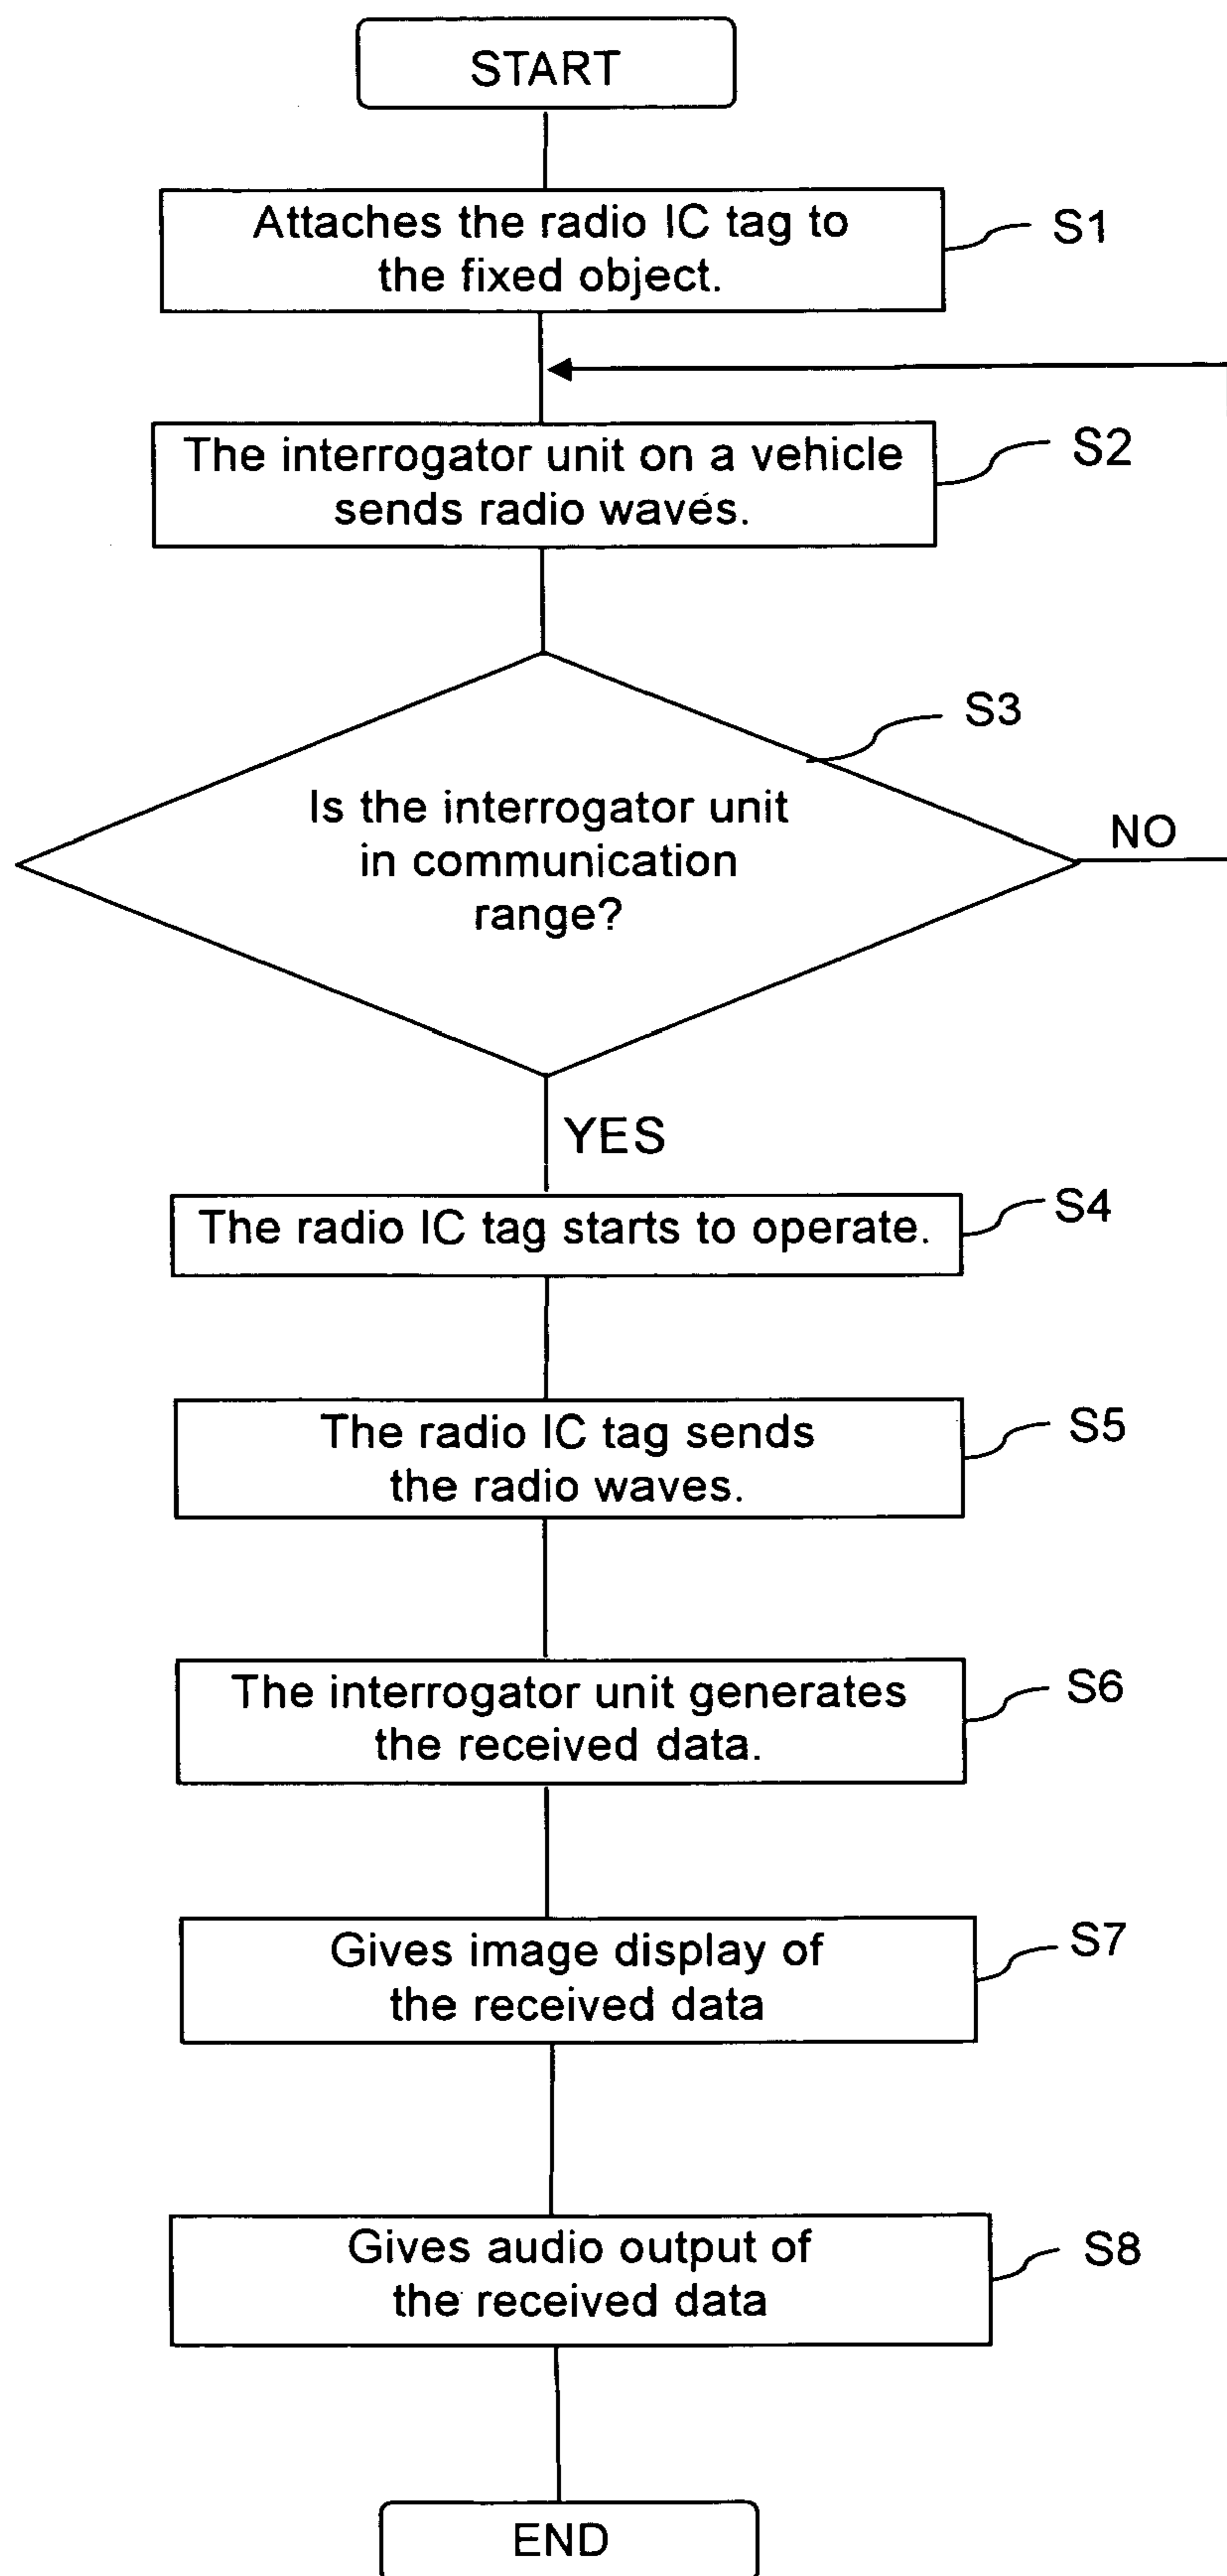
START

Attaches the radio IC tag to the fixed object.

S1

The interrogator unit on a vehicle sends radio waves.

S2

S3

Is the interrogator unit in communication range?

NO

YES

The radio IC tag starts to operate.

S4

The radio IC tag sends the radio waves.

S5

The interrogator unit generates the received data.

S6

Gives image display of the received data

S7

Gives audio output of the received data

S8

END